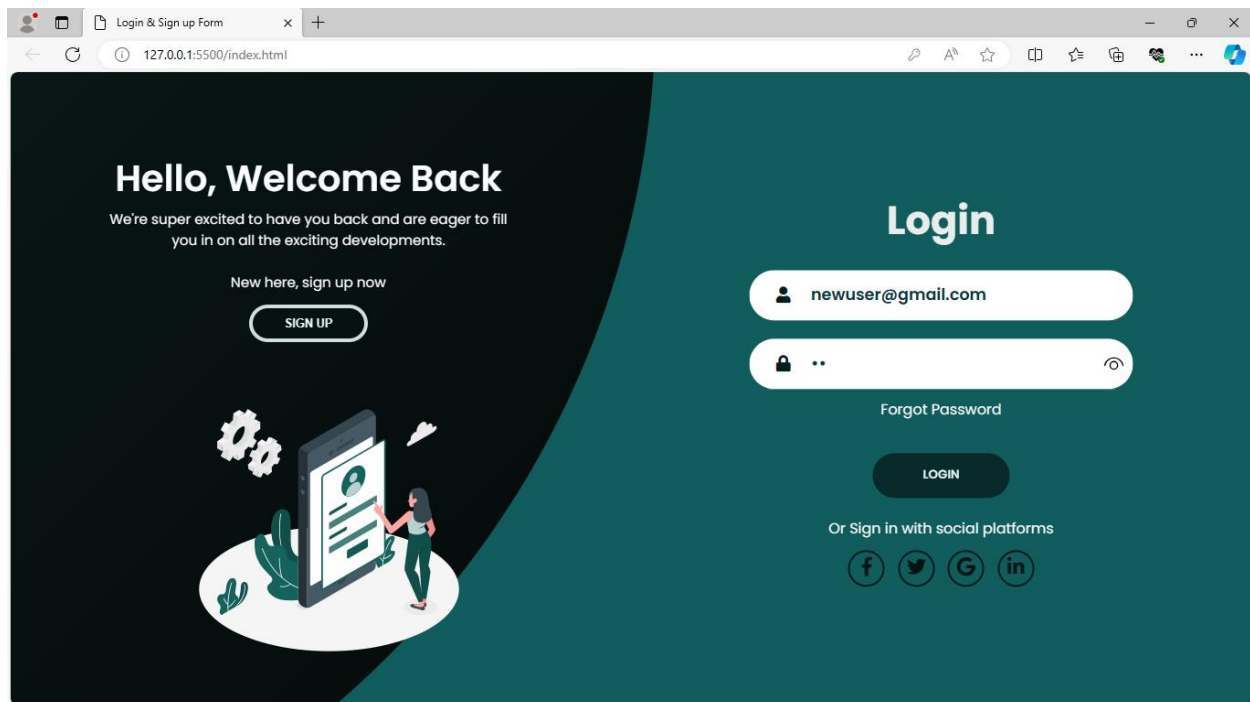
Login & Sign up Form

127.0.0.1:5500/index.html

Hello, Welcome Back

We're super excited to have you back and are eager to fill you in on all the exciting developments.

New here, sign up now

SIGN UP

Login

newuser@gmail.com

••

Forgot Password

LOGIN

Or Sign in with social platforms